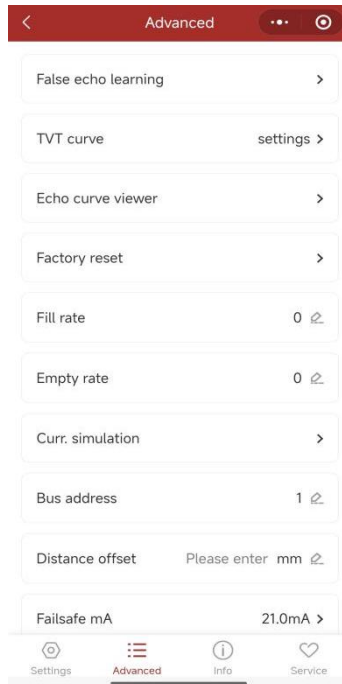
<
Advanced
•••
False echo learning >
TVT curve settings >
Echo curve viewer >
Factory reset >
Fill rate 0
Empty rate 0
Curr. simulation >
Bus address 1
Distance offset Please enter mm
Failsafe mA 21.0mA >
Settings
Advanced
Info
Service